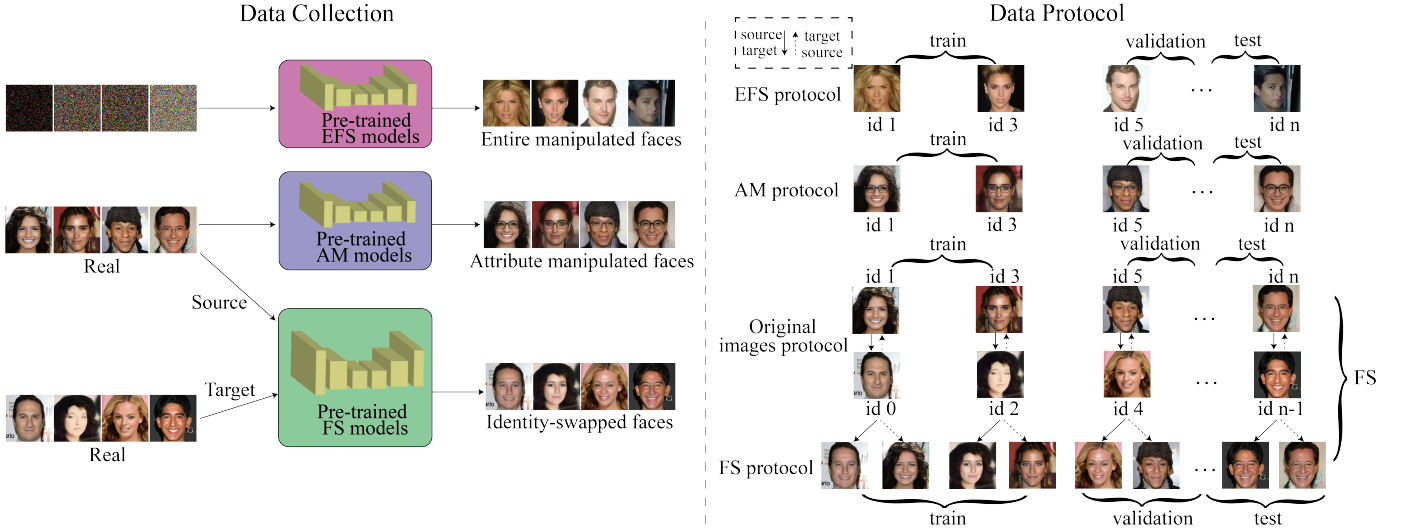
Data Collection

Pre-trained EFS models

Entire manipulated faces

Pre-trained AM models

Real

Attribute manipulated faces

Source

Target

Pre-trained FS models

Identity-swapped faces

Real

Data Protocol

source target | target source

train

validation

test

EFS protocol

id 1

id 3

id 5

. . .

id n

train

validation

test

AM protocol

id 1

id 3

id 5

. . .

id n

train

validation

test

id 1

id 3

id 5

id n

Original images protocol

. . .

. . .

id 0

id 2

id 4

id n-1

FS

FS protocol

. . .

train

validation

test